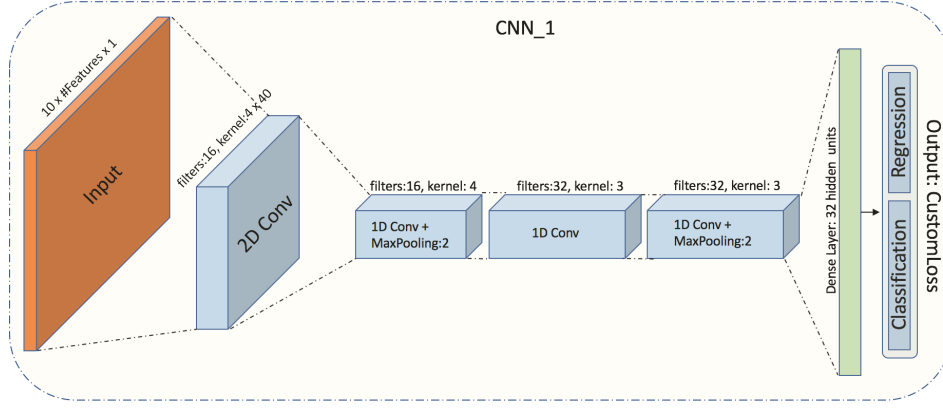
CNN_1

10 x #Features x 1

Input

filters:16, kernel:4 x 40

2D Conv

filters:16, kernel: 4

1D Conv + MaxPooling:2

filters:32, kernel: 3

1D Conv

filters:32, kernel: 3

1D Conv + MaxPooling:2

Dense Layer: 32 hidden units

Regression

Classification

Output: CustomLoss